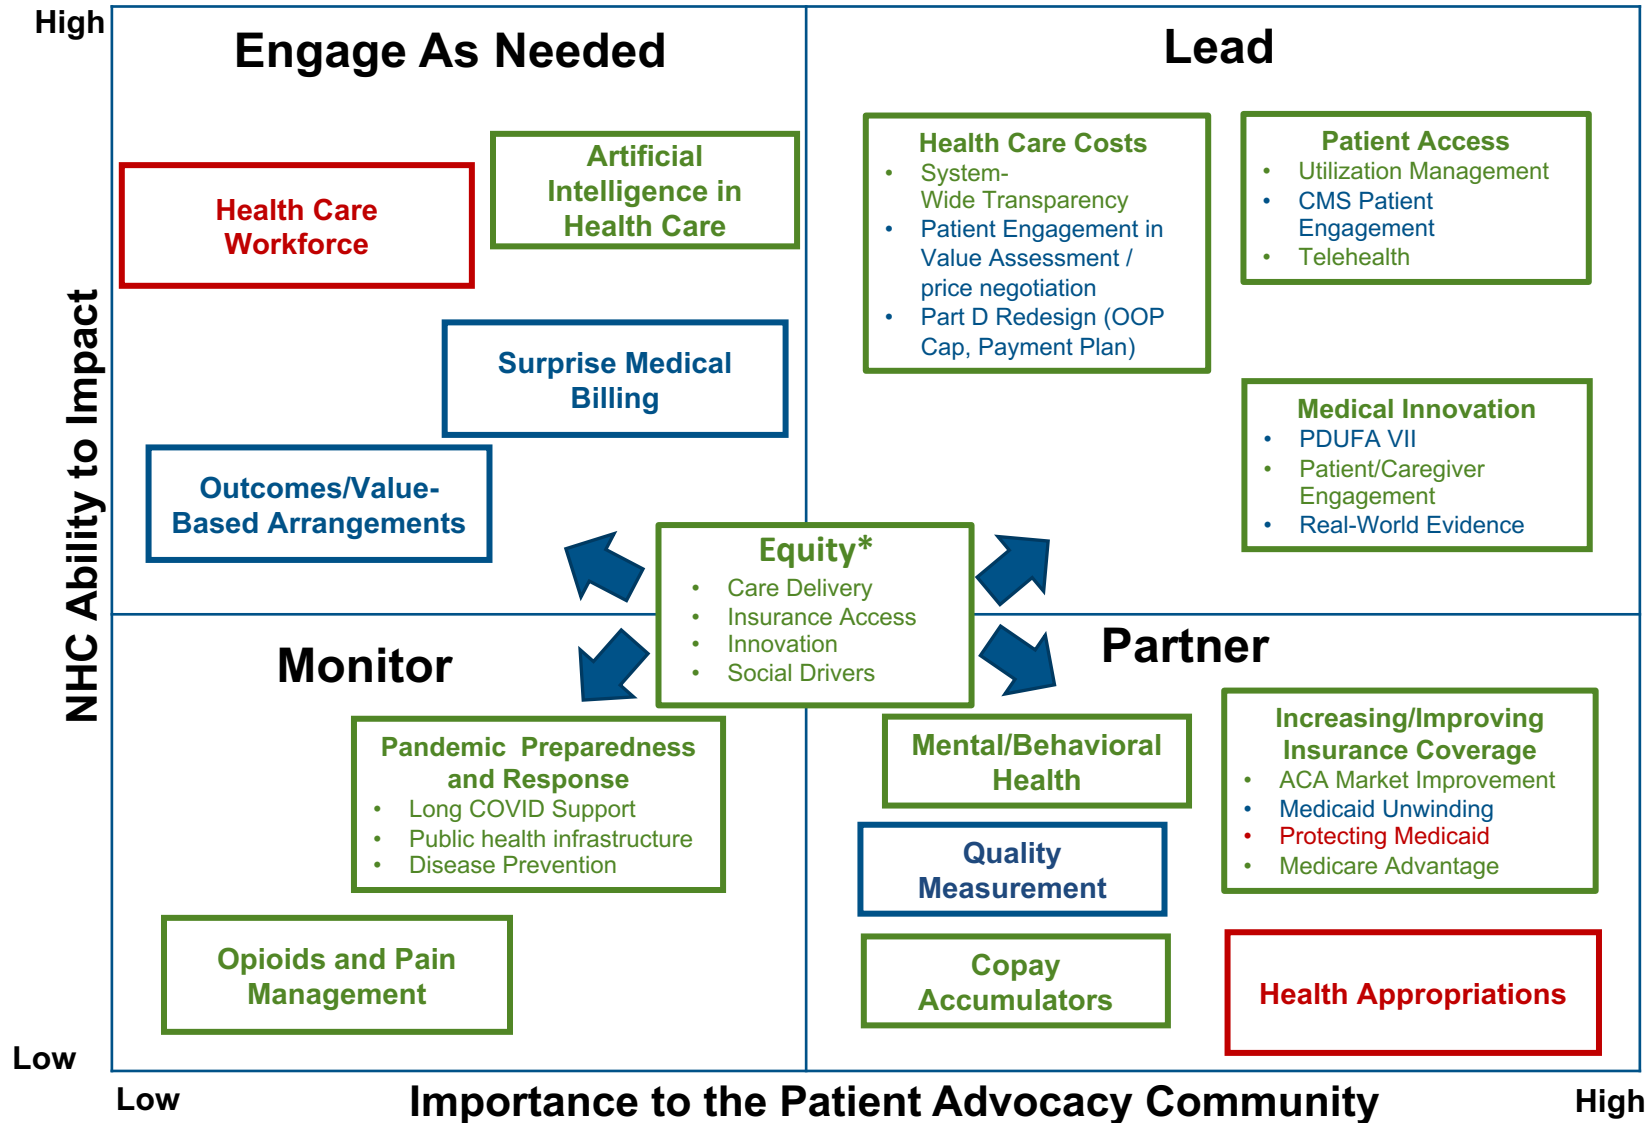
High

NHC Ability to Impact

Engage As Needed

Health Care Workforce

Artificial Intelligence in Health Care

Surprise Medical Billing

Outcomes/Value-Based Arrangements

Lead

Health Care Costs
- System-Wide Transparency
- Patient Engagement in Value Assessment / price negotiation
- Part D Redesign (OOP Cap, Payment Plan)

Patient Access
- Utilization Management
- CMS Patient Engagement
- Telehealth

Medical Innovation
- PDUFA VII
- Patient/Caregiver Engagement
- Real-World Evidence

Equity*
- Care Delivery
- Insurance Access
- Innovation
- Social Drivers

Monitor

Pandemic Preparedness and Response
- Long COVID Support
- Public health infrastructure
- Disease Prevention

Opioids and Pain Management

Partner

Mental/Behavioral Health

Quality Measurement

Copay Accumulators

Increasing/Improving Insurance Coverage
- ACA Market Improvement
- Medicaid Unwinding
- Protecting Medicaid
- Medicare Advantage

Health Appropriations

Low

Low

Importance to the Patient Advocacy Community

High